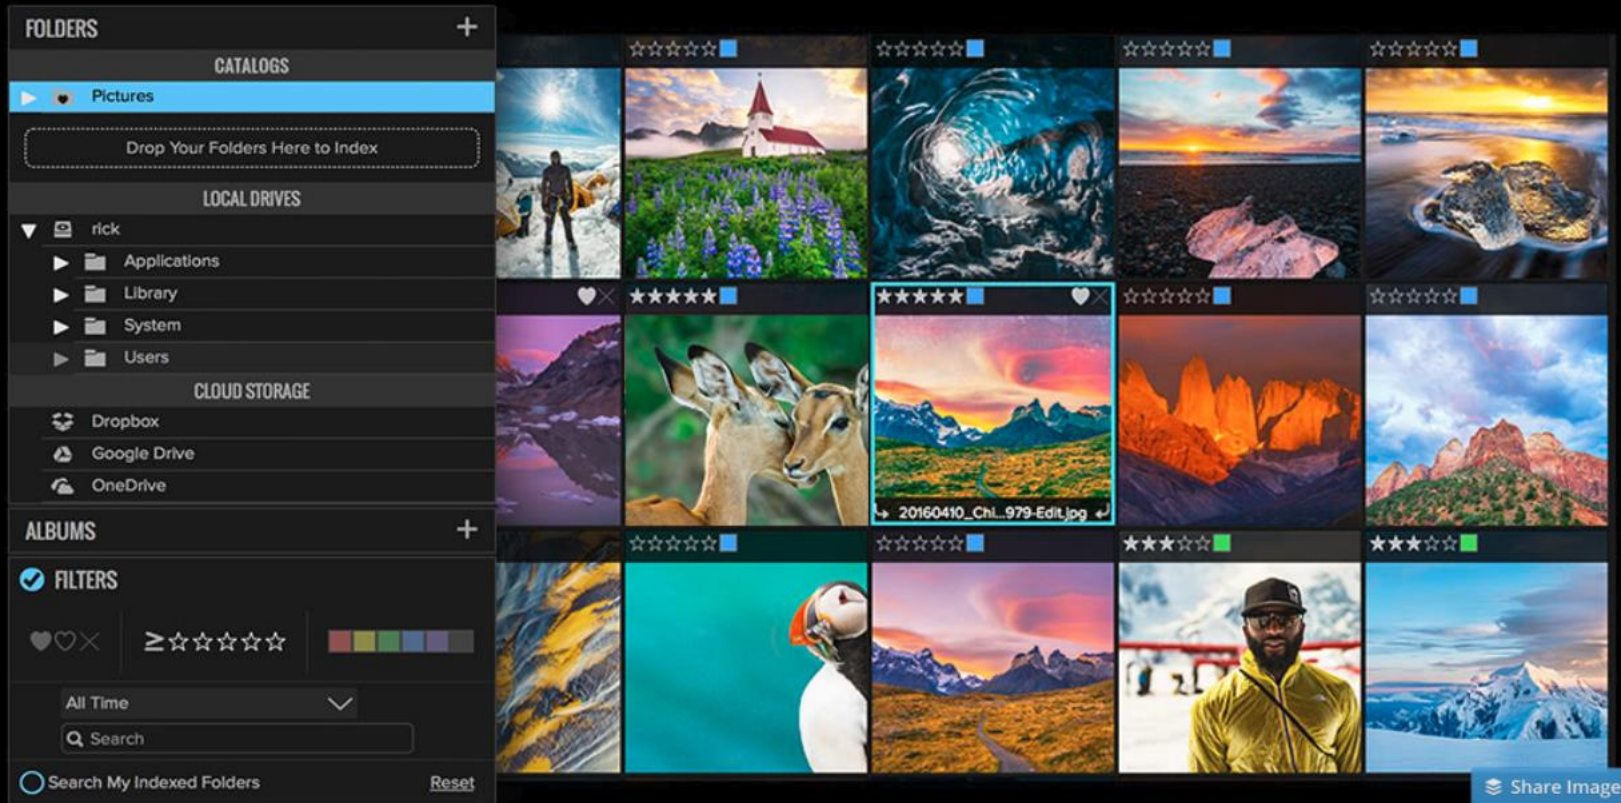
FOLDERS +

CATALOGS

Pictures

Drop Your Folders Here to Index

LOCAL DRIVES

rick

Applications

Library

System

Users

CLOUD STORAGE

Dropbox

Google Drive

OneDrive

ALBUMS +

FILTERS

≥☆☆☆☆☆

All Time

Search

Search My Indexed Folders

Reset

☆☆☆☆☆ ☆☆☆☆☆ ☆☆☆☆☆ ☆☆☆☆☆

★★★★★ ★★★★★ ☆☆☆☆☆ ☆☆☆☆☆

20160410_Chi...979-Edit.jpg

☆☆☆☆☆ ☆☆☆☆☆ ★★★☆☆ ★★★☆☆

Share Image